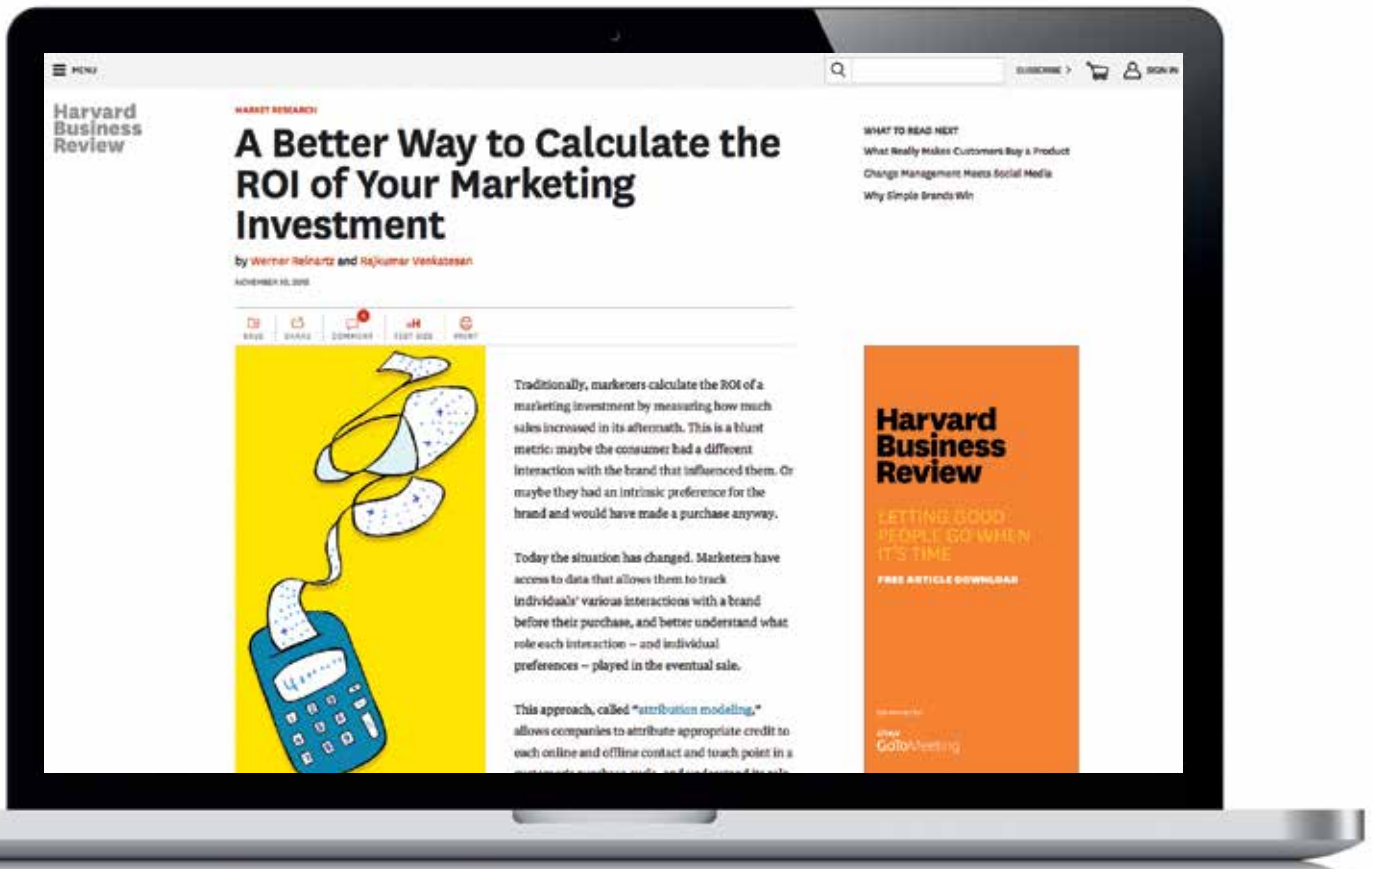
MENU

SUBSCRIBE > SIGN IN

Harvard Business Review

MARKET RESEARCH

A Better Way to Calculate the ROI of Your Marketing Investment

by Werner Reinartz and Rajkumar Venkatesan

NOVEMBER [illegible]

SAVE SHARE COMMENT TEXT SIZE PRINT

Traditionally, marketers calculate the ROI of a marketing investment by measuring how much sales increased in its aftermath. This is a blunt metric: maybe the consumer had a different interaction with the brand that influenced them. Or maybe they had an intrinsic preference for the brand and would have made a purchase anyway.

Today the situation has changed. Marketers have access to data that allows them to track individuals' various interactions with a brand before their purchase, and better understand what role each interaction – and individual preferences – played in the eventual sale.

This approach, called "attribution modeling," allows companies to attribute appropriate credit to each online and offline contact and touch point in a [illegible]

WHAT TO READ NEXT
What Really Makes Customers Buy a Product
Change Management Meets Social Media
Why Simple Brands Win

Harvard Business Review

LETTING GOOD PEOPLE GO WHEN IT'S TIME

FREE ARTICLE DOWNLOAD

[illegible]
GoToMeeting